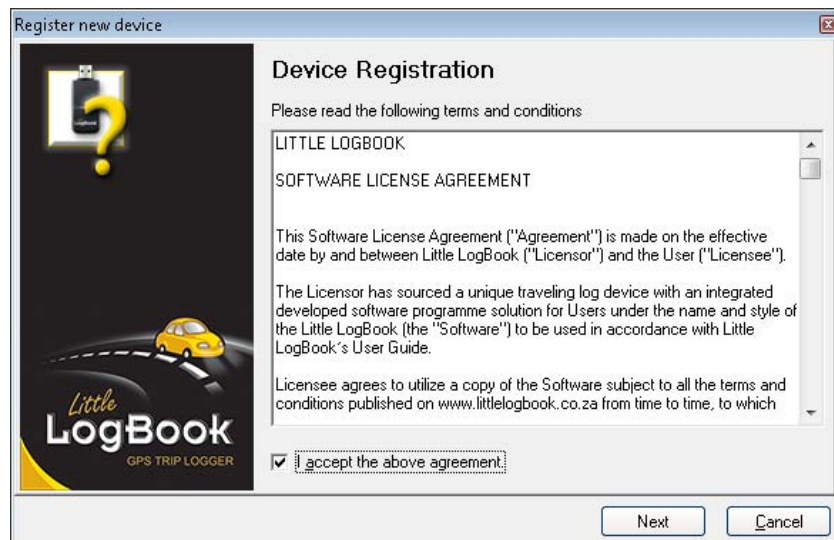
Register new device

Little
LogBook
GPS TRIP LOGGER

Device Registration

Please read the following terms and conditions

LITTLE LOGBOOK

SOFTWARE LICENSE AGREEMENT

This Software License Agreement ("Agreement") is made on the effective date by and between Little LogBook ("Licensor") and the User ("Licensee").

The Licensor has sourced a unique traveling log device with an integrated developed software programme solution for Users under the name and style of the Little LogBook (the "Software") to be used in accordance with Little LogBook´s User Guide.

Licensee agrees to utilize a copy of the Software subject to all the terms and conditions published on www.littlelogbook.co.za from time to time, to which

I accept the above agreement.

Next

Cancel